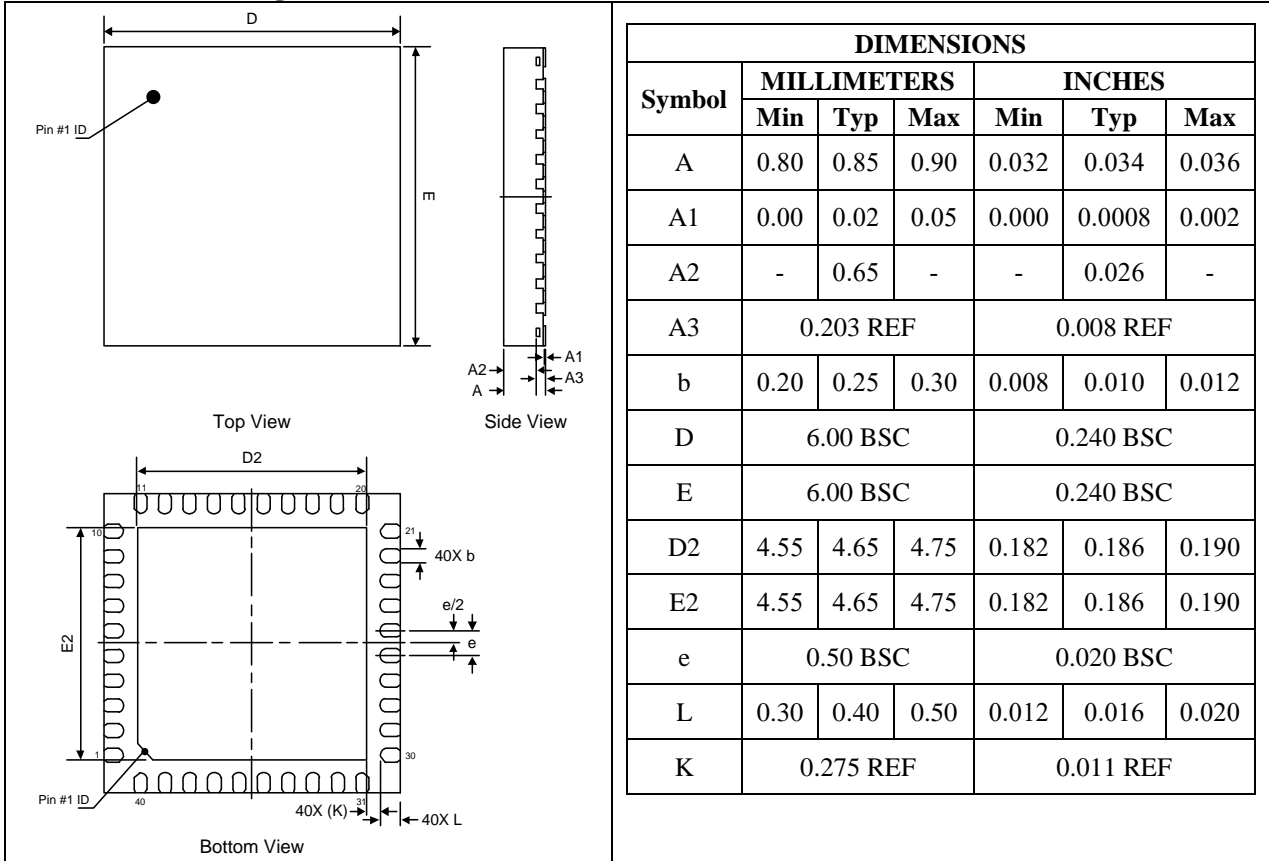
D

Pin #1 ID

E

A2
A
A1
A3

Top View

Side View

D2

11
20
10
21
40X b
e/2
e
E2
1
30
Pin #1 ID
40
40X (K)
31
40X L

Bottom View

| DIMENSIONS | | | | | | |
|---|---|---|---|---|---|---|
| Symbol | MILLIMETERS | | | INCHES | | |
| | Min | Typ | Max | Min | Typ | Max |
| A | 0.80 | 0.85 | 0.90 | 0.032 | 0.034 | 0.036 |
| A1 | 0.00 | 0.02 | 0.05 | 0.000 | 0.0008 | 0.002 |
| A2 | - | 0.65 | - | - | 0.026 | - |
| A3 | 0.203 REF | | | 0.008 REF | | |
| b | 0.20 | 0.25 | 0.30 | 0.008 | 0.010 | 0.012 |
| D | 6.00 BSC | | | 0.240 BSC | | |
| E | 6.00 BSC | | | 0.240 BSC | | |
| D2 | 4.55 | 4.65 | 4.75 | 0.182 | 0.186 | 0.190 |
| E2 | 4.55 | 4.65 | 4.75 | 0.182 | 0.186 | 0.190 |
| e | 0.50 BSC | | | 0.020 BSC | | |
| L | 0.30 | 0.40 | 0.50 | 0.012 | 0.016 | 0.020 |
| K | 0.275 REF | | | 0.011 REF | | |